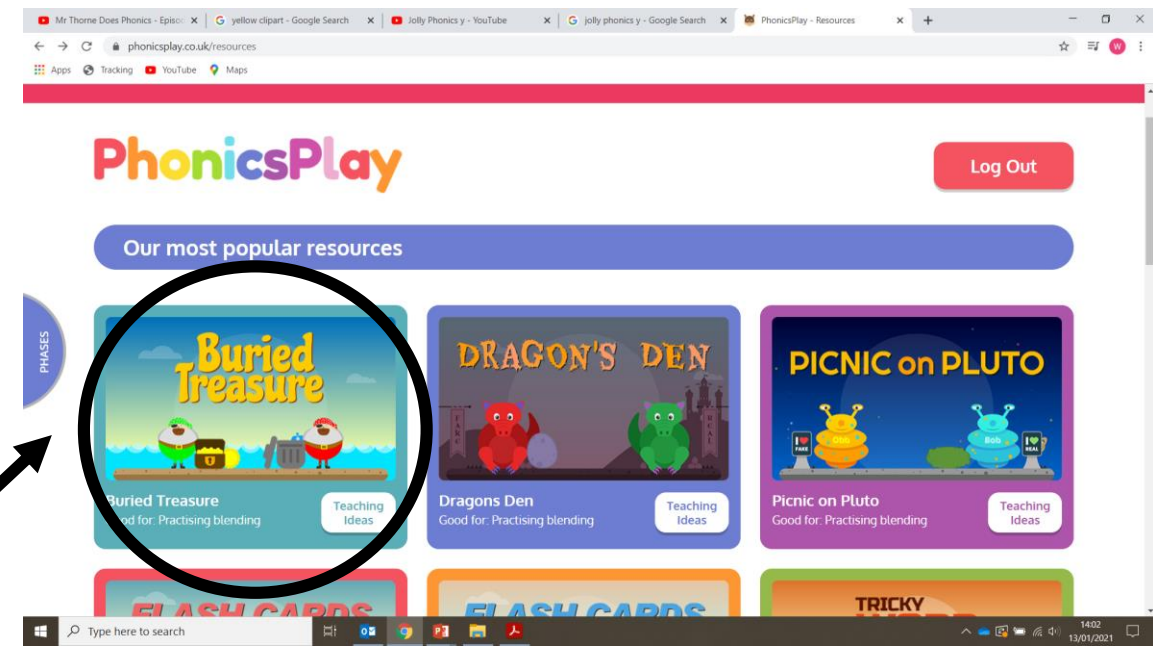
Mr Thorne Does Phonics - Episo ×
yellow clipart - Google Search ×
Jolly Phonics y - YouTube ×
jolly phonics y - Google Search ×
PhonicsPlay - Resources ×
+

phonicsplay.co.uk/resources

Apps Tracking YouTube Maps

PhonicsPlay

Log Out

Our most popular resources

PHASES

Buried Treasure

Buried Treasure
Good for: Practising blending
Teaching Ideas

DRAGON'S DEN

Dragons Den
Good for: Practising blending
Teaching Ideas

PICNIC on PLUTO

Obb
Bob
FAKE
REAL

Picnic on Pluto
Good for: Practising blending
Teaching Ideas

FLASH CARDS
FLASH CARDS
TRICKY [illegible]

Type here to search

14:02
13/01/2021